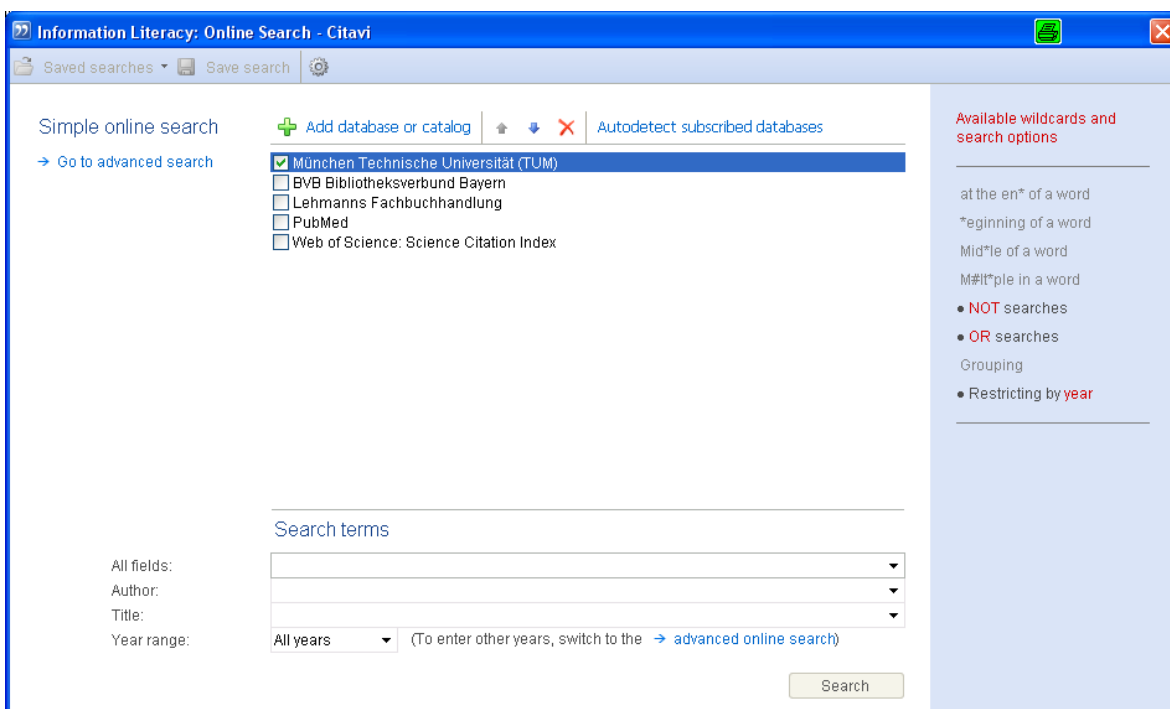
Information Literacy: Online Search - Citavi

Saved searches ▾ Save search

Simple online search

→ Go to advanced search

Add database or catalog

Autodetect subscribed databases

München Technische Universität (TUM)
BVB Bibliotheksverbund Bayern
Lehmanns Fachbuchhandlung
PubMed
Web of Science: Science Citation Index

Search terms

All fields:
Author:
Title:
Year range: All years (To enter other years, switch to the → advanced online search)

Search

Available wildcards and search options

at the en* of a word
*eginning of a word
Mid*le of a word
M#lt*ple in a word
• NOT searches
• OR searches
Grouping
• Restricting by year